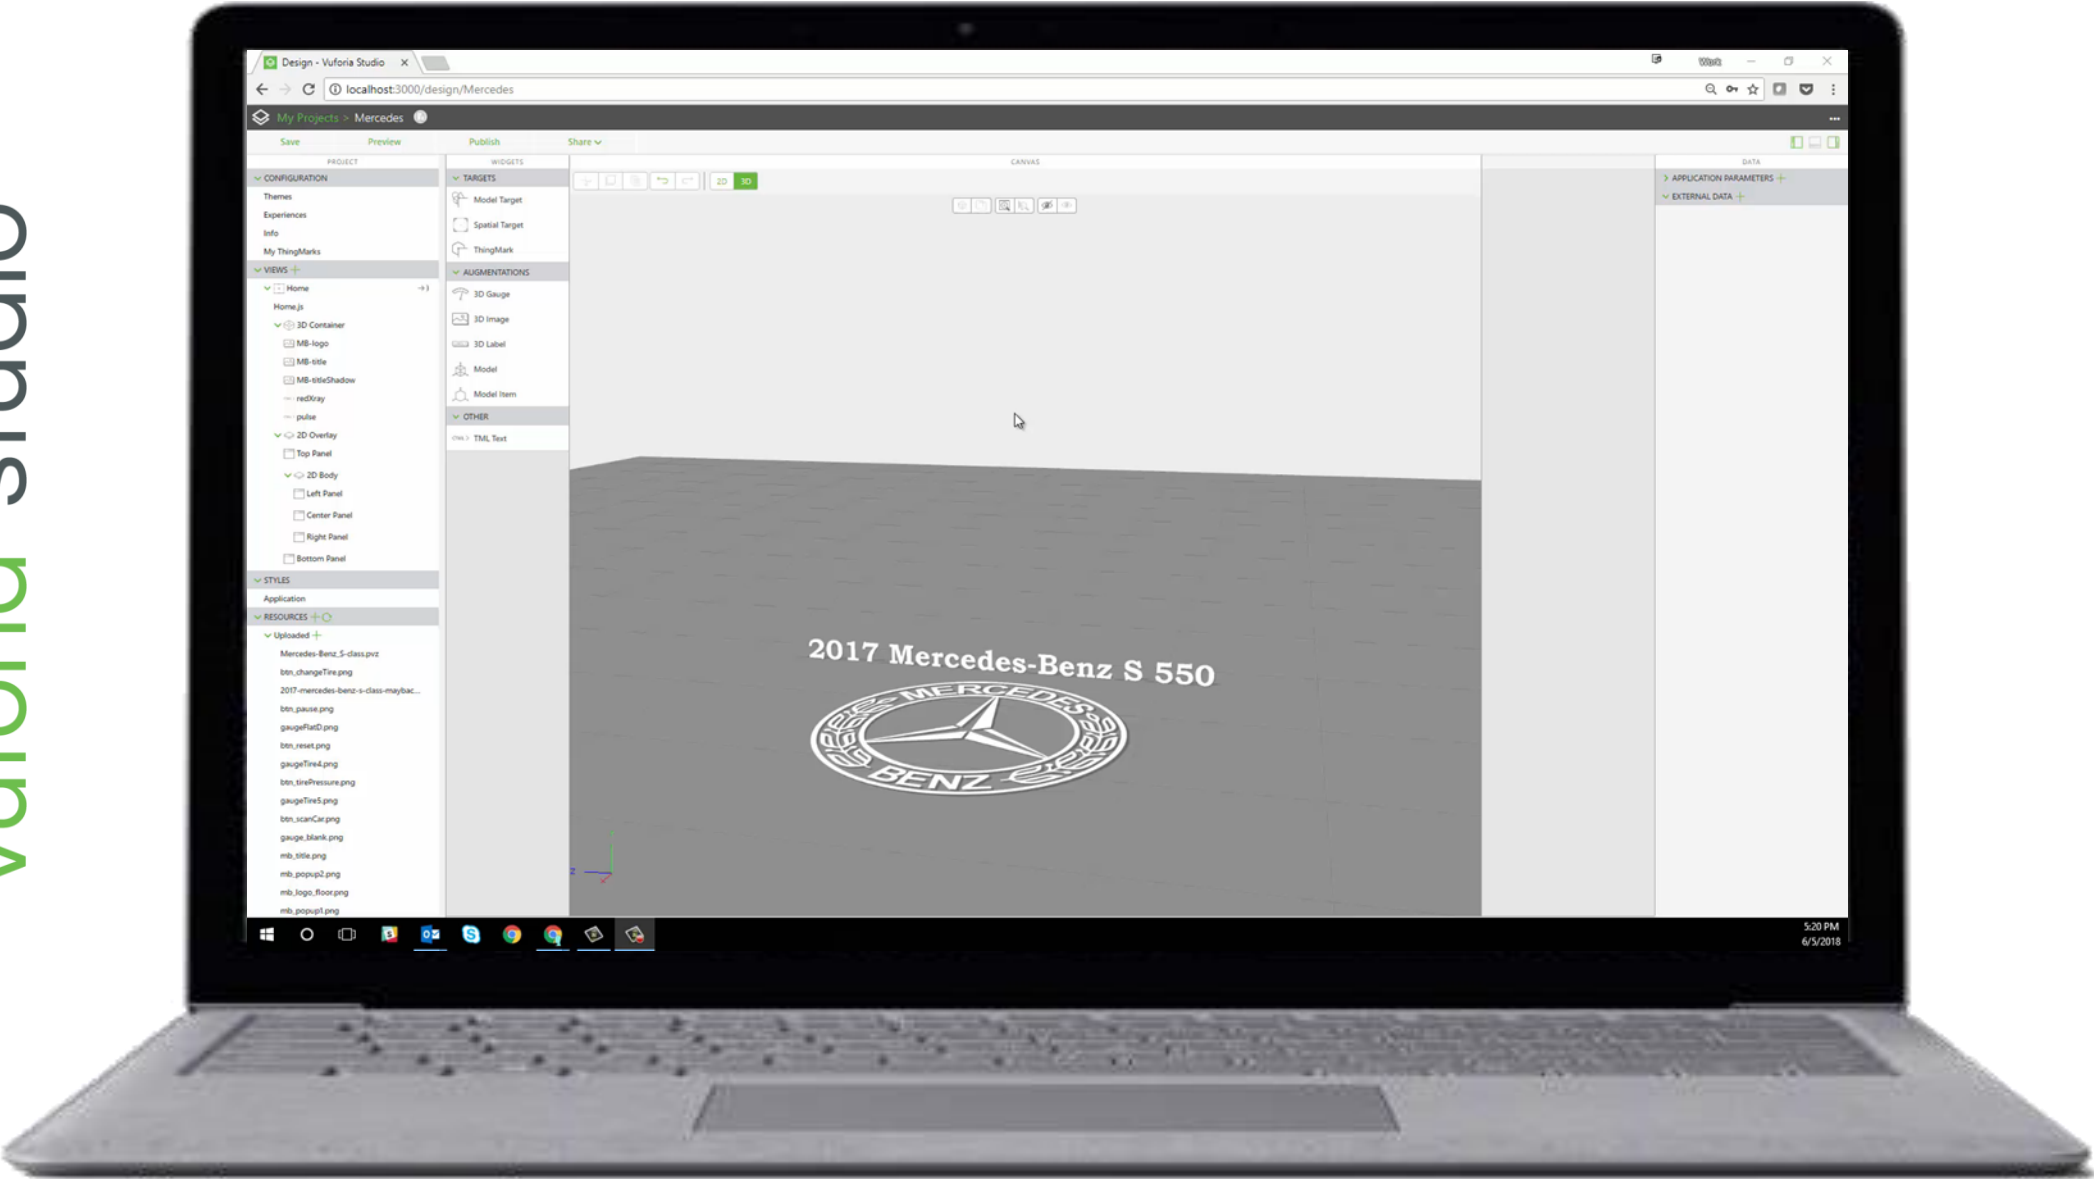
Vuforia Studio

Design - Vuforia Studio

Work

localhost:3000/design/Mercedes

My Projects > Mercedes

Save Preview Publish Share

PROJECT

CONFIGURATION
Themes
Experiences
Info
My ThingMarks

VIEWS
Home
Home.js
3D Container
MB-logo
MB-title
MB-titleShadow
redXray
pulse
2D Overlay
Top Panel
2D Body
Left Panel
Center Panel
Right Panel
Bottom Panel

STYLES
Application

RESOURCES
Uploaded
Mercedes-Benz_S-class.pvz
btn_changeTire.png
2017-mercedes-benz-s-class-maybac...
btn_pause.png
gaugeFlatD.png
btn_reset.png
gaugeTire4.png
btn_tirePressure.png
gaugeTire5.png
btn_scanCar.png
gauge_blank.png
mb_title.png
mb_popup2.png
mb_logo_floor.png
mb_popup1.png

WIDGETS

TARGETS
Model Target
Spatial Target
ThingMark

AUGMENTATIONS
3D Gauge
3D Image
3D Label
Model
Model Item

OTHER
TML Text

CANVAS

2D 3D

2017 Mercedes-Benz S 550

MERCEDES BENZ

DATA

APPLICATION PARAMETERS
EXTERNAL DATA

5:20 PM
6/5/2018